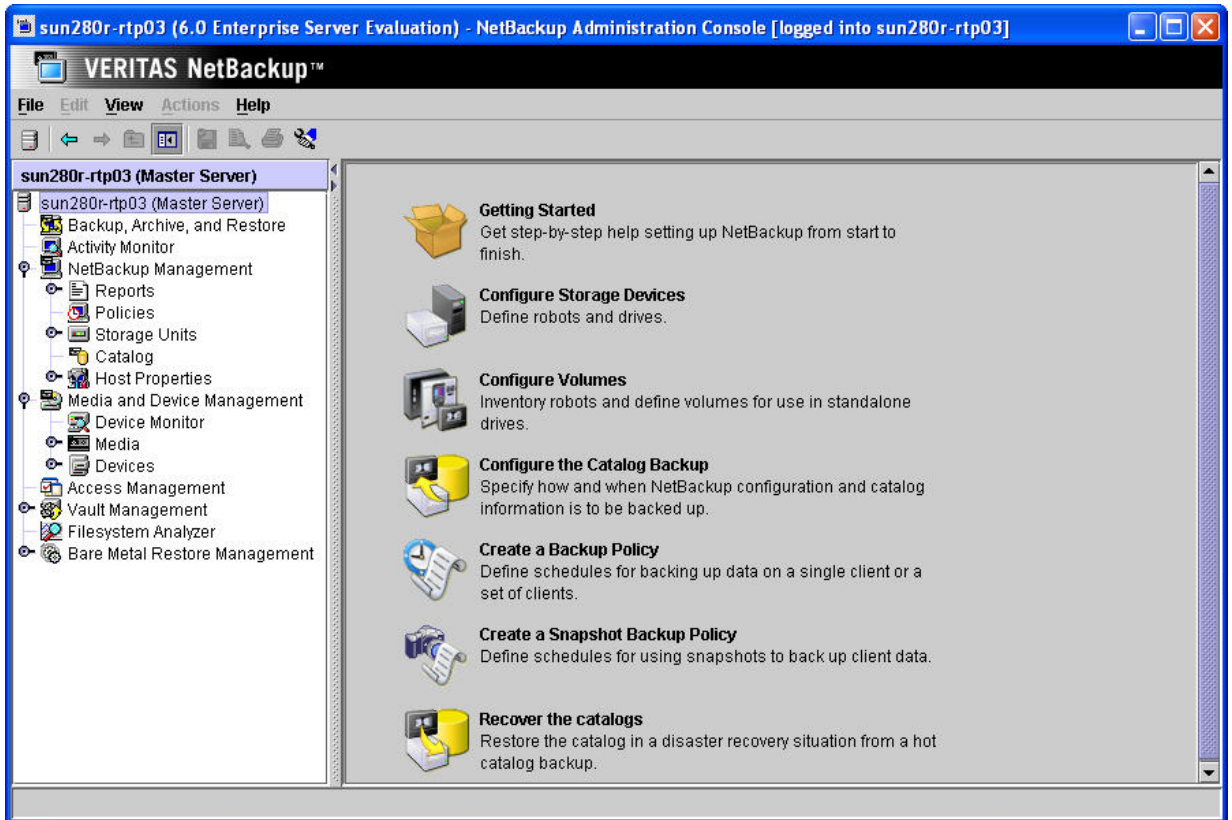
sun280r-rtp03 (6.0 Enterprise Server Evaluation) - NetBackup Administration Console [logged into sun280r-rtp03]

VERITAS NetBackup™

File Edit View Actions Help

sun280r-rtp03 (Master Server)

sun280r-rtp03 (Master Server)
Backup, Archive, and Restore
Activity Monitor
NetBackup Management
Reports
Policies
Storage Units
Catalog
Host Properties
Media and Device Management
Device Monitor
Media
Devices
Access Management
Vault Management
Filesystem Analyzer
Bare Metal Restore Management

Getting Started
Get step-by-step help setting up NetBackup from start to finish.

Configure Storage Devices
Define robots and drives.

Configure Volumes
Inventory robots and define volumes for use in standalone drives.

Configure the Catalog Backup
Specify how and when NetBackup configuration and catalog information is to be backed up.

Create a Backup Policy
Define schedules for backing up data on a single client or a set of clients.

Create a Snapshot Backup Policy
Define schedules for using snapshots to back up client data.

Recover the catalogs
Restore the catalog in a disaster recovery situation from a hot catalog backup.